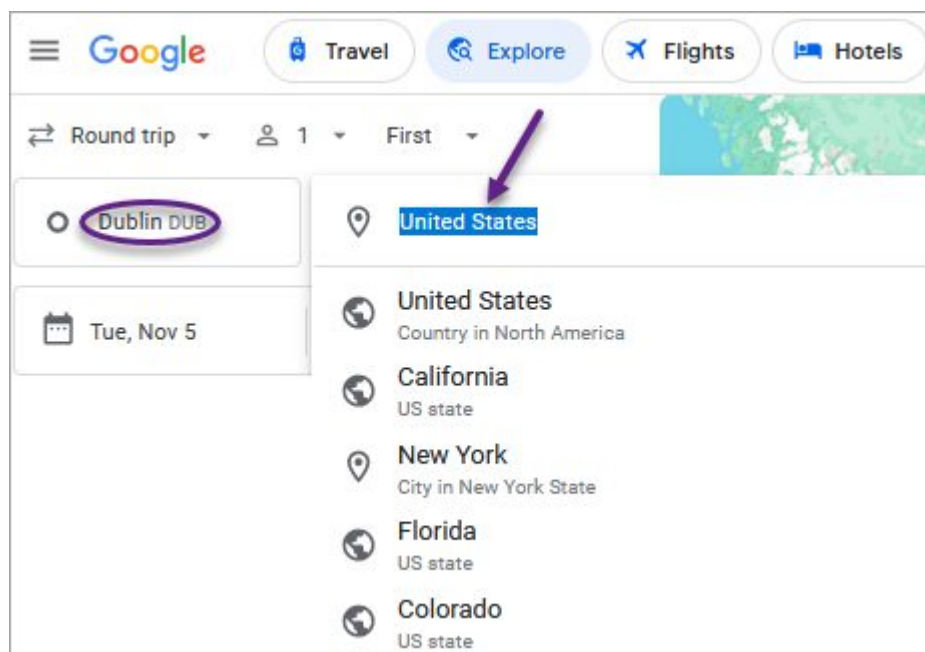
Google
Travel
Explore
Flights
Hotels

Round trip
1
First

Dublin DUB

Tue, Nov 5

United States

United States
Country in North America

California
US state

New York
City in New York State

Florida
US state

Colorado
US state